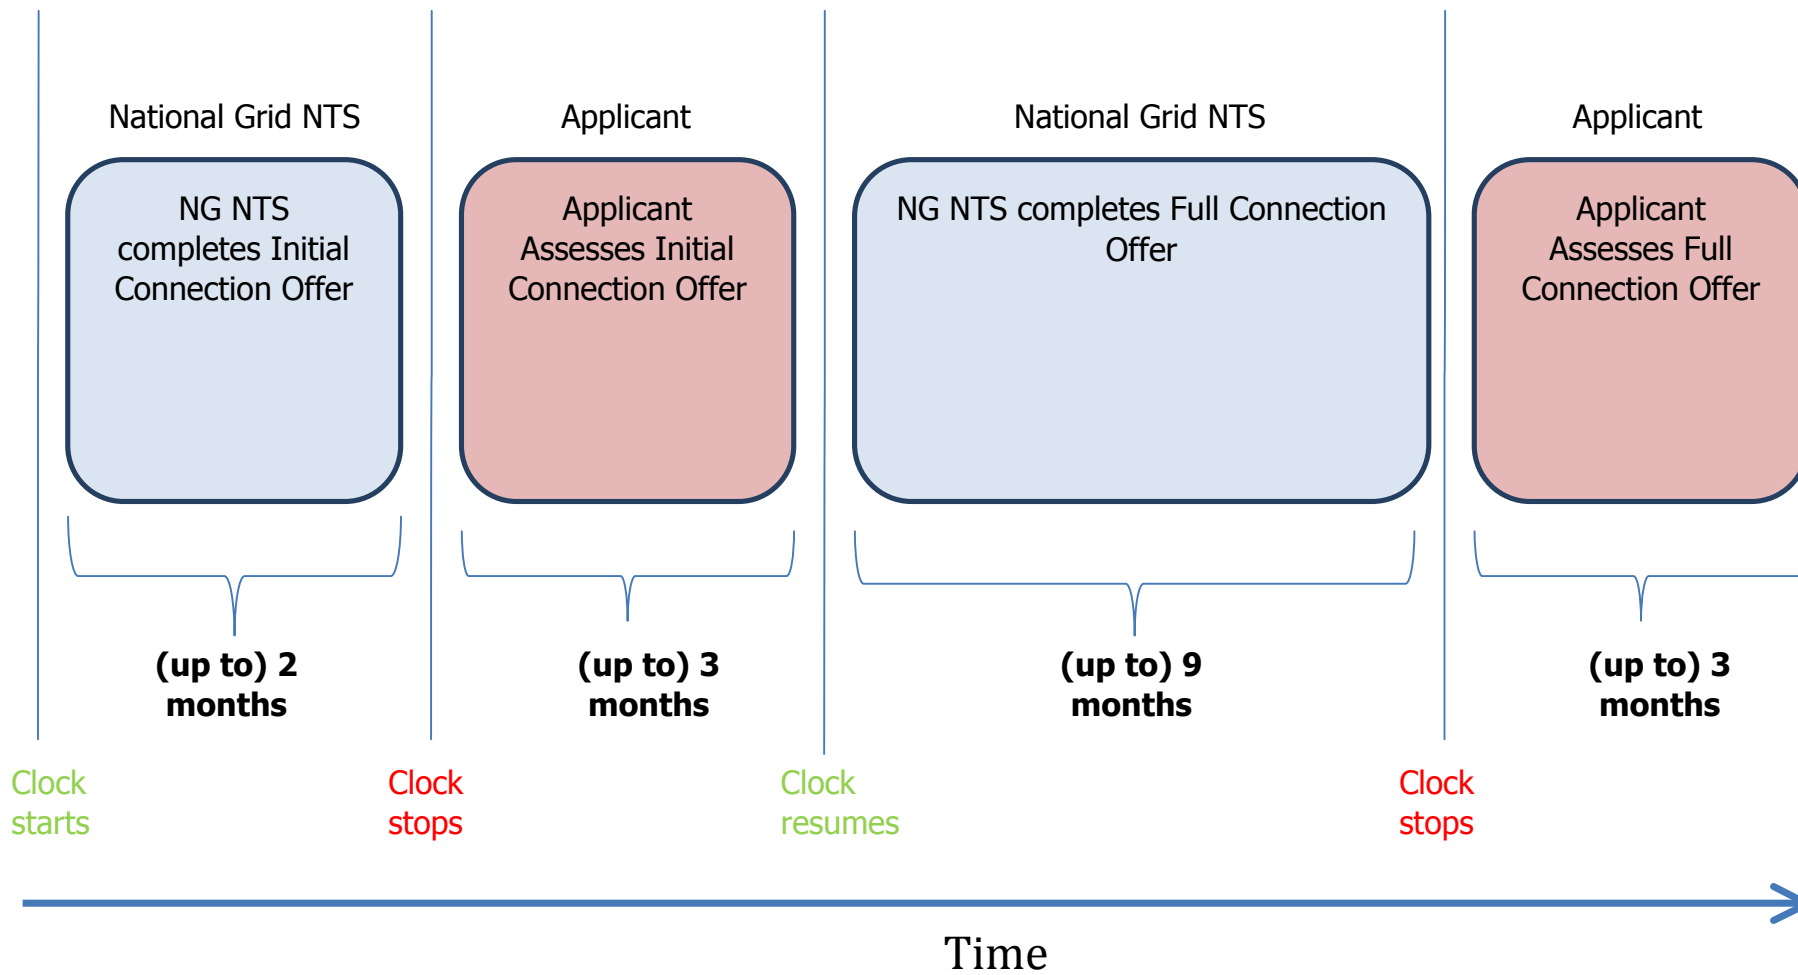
National Grid NTS

NG NTS completes Initial Connection Offer

(up to) 2 months

Applicant

Applicant Assesses Initial Connection Offer

(up to) 3 months

National Grid NTS

NG NTS completes Full Connection Offer

(up to) 9 months

Applicant

Applicant Assesses Full Connection Offer

(up to) 3 months

Clock starts

Clock stops

Clock resumes

Clock stops

Time